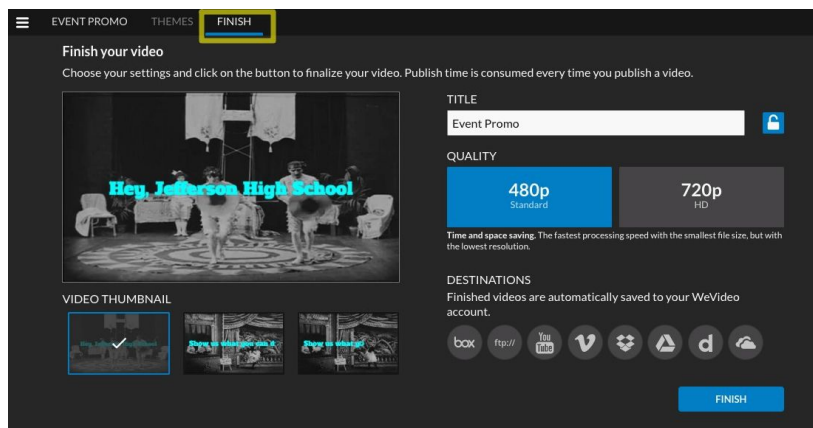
EVENT PROMO THEMES FINISH

Finish your video

Choose your settings and click on the button to finalize your video. Publish time is consumed every time you publish a video.

Hey, Jefferson High School

TITLE

Event Promo

QUALITY

480p
Standard

720p
HD

Time and space saving. The fastest processing speed with the smallest file size, but with the lowest resolution.

DESTINATIONS

Finished videos are automatically saved to your WeVideo account.

box ftp:// You Tube

VIDEO THUMBNAIL

Hey, Jefferson High School Show us what you can d Show us what yo

FINISH